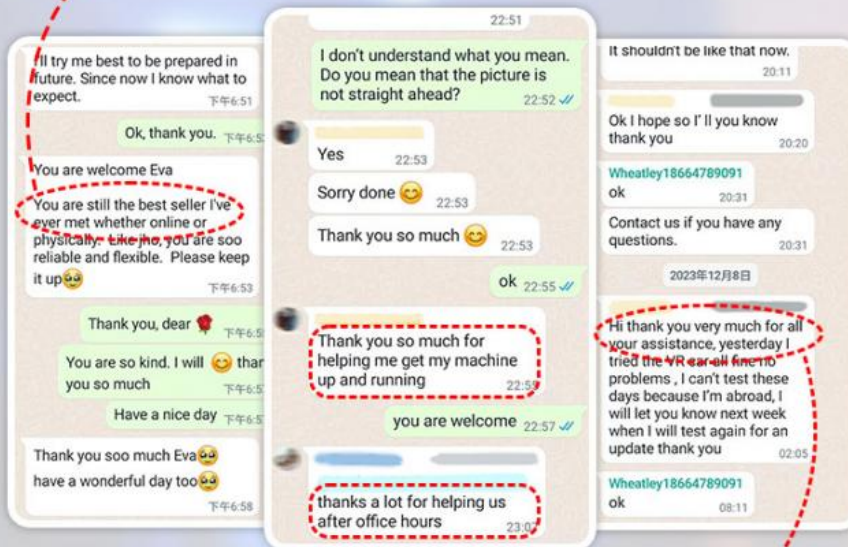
I'll try me best to be prepared in future. Since now I know what to expect.
下午6:51

Ok, thank you. 下午6:5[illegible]

You are welcome Eva

You are still the best seller I've ever met whether online or physically. Like jho, you are soo reliable and flexible. Please keep it up🥺
下午6:53

Thank you, dear 🌹 下午6:5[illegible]

You are so kind. I will 😊 than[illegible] you so much 下午6:5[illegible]

Have a nice day 下午6:5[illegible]

Thank you soo much Eva🥺
have a wonderful day too🥺
下午6:58

22:51

I don't understand what you mean. Do you mean that the picture is not straight ahead?
22:52

Yes 22:53

Sorry done 😊 22:53

Thank you so much 😊 22:53

ok 22:55

Thank you so much for helping me get my machine up and running
22:5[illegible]

you are welcome 22:57

thanks a lot for helping us after office hours
23:0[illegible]

It shouldn't be like that now.
20:11

Ok I hope so I' ll you know thank you
20:20

Wheatley18664789091
ok
20:31

Contact us if you have any questions.
20:31

2023年12月8日

Hi thank you very much for all your assistance, yesterday I tried the VR car all fine no problems , I can't test these days because I'm abroad, I will let you know next week when I will test again for an update thank you
02:05

Wheatley18664789091
ok
08:11